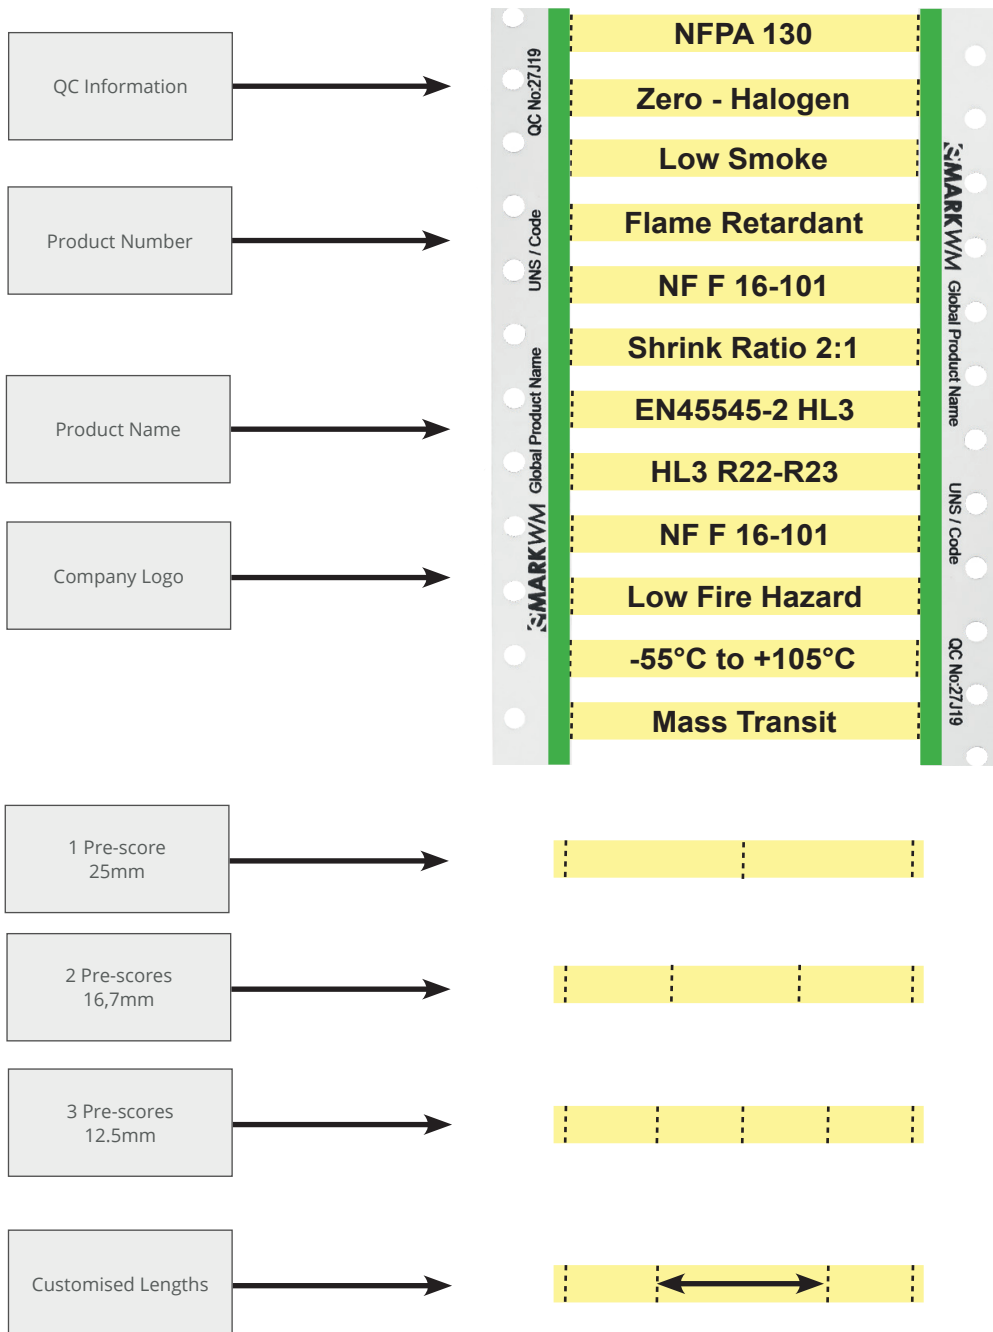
QC Information

Product Number

Product Name

Company Logo

QC No:27J19

UNS / Code

Global Product Name

SMARKWM

NFPA 130

Zero - Halogen

Low Smoke

Flame Retardant

NF F 16-101

Shrink Ratio 2:1

EN45545-2 HL3

HL3 R22-R23

NF F 16-101

Low Fire Hazard

-55°C to +105°C

Mass Transit

SMARKWM

Global Product Name

UNS / Code

QC No:27J19

1 Pre-score 25mm

2 Pre-scores 16,7mm

3 Pre-scores 12.5mm

Customised Lengths